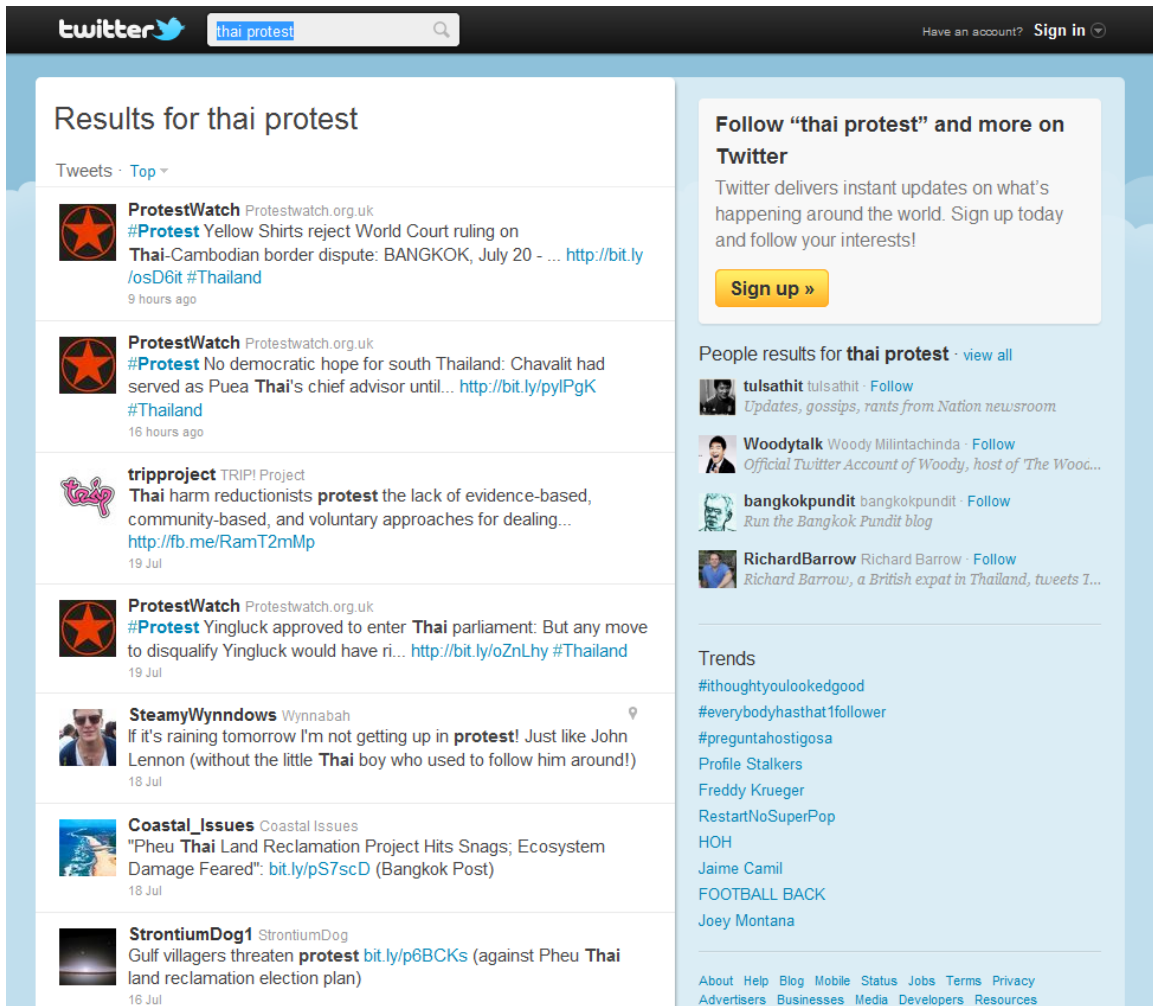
twitter thai protest

Have an account? Sign in

Results for thai protest

Tweets · Top

ProtestWatch Protestwatch.org.uk
#Protest Yellow Shirts reject World Court ruling on Thai-Cambodian border dispute: BANGKOK, July 20 - ... http://bit.ly/osD6it #Thailand
9 hours ago

ProtestWatch Protestwatch.org.uk
#Protest No democratic hope for south Thailand: Chavalit had served as Puea Thai's chief advisor until... http://bit.ly/pylPgK #Thailand
16 hours ago

tripproject TRIP! Project
Thai harm reductionists protest the lack of evidence-based, community-based, and voluntary approaches for dealing... http://fb.me/RamT2mMp
19 Jul

ProtestWatch Protestwatch.org.uk
#Protest Yingluck approved to enter Thai parliament: But any move to disqualify Yingluck would have ri... http://bit.ly/oZnLhy #Thailand
19 Jul

SteamyWynndows Wynnabah
If it's raining tomorrow I'm not getting up in protest! Just like John Lennon (without the little Thai boy who used to follow him around!)
18 Jul

Coastal_Issues Coastal Issues
"Pheu Thai Land Reclamation Project Hits Snags; Ecosystem Damage Feared": bit.ly/pS7scD (Bangkok Post)
18 Jul

StrontiumDog1 StrontiumDog
Gulf villagers threaten protest bit.ly/p6BCKs (against Pheu Thai land reclamation election plan)
16 Jul

Follow "thai protest" and more on Twitter
Twitter delivers instant updates on what's happening around the world. Sign up today and follow your interests!
Sign up »

People results for thai protest · view all

tulsathit tulsathit · Follow
Updates, gossips, rants from Nation newsroom

Woodytalk Woody Milintachinda · Follow
Official Twitter Account of Woody, host of 'The Wooc...

bangkokpundit bangkokpundit · Follow
Run the Bangkok Pundit blog

RichardBarrow Richard Barrow · Follow
Richard Barrow, a British expat in Thailand, tweets T...

Trends
#ithoughtyoulookedgood
#everybodyhasthat1follower
#preguntahostigosa
Profile Stalkers
Freddy Krueger
RestartNoSuperPop
HOH
Jaime Camil
FOOTBALL BACK
Joey Montana

About Help Blog Mobile Status Jobs Terms Privacy
Advertisers Businesses Media Developers Resources